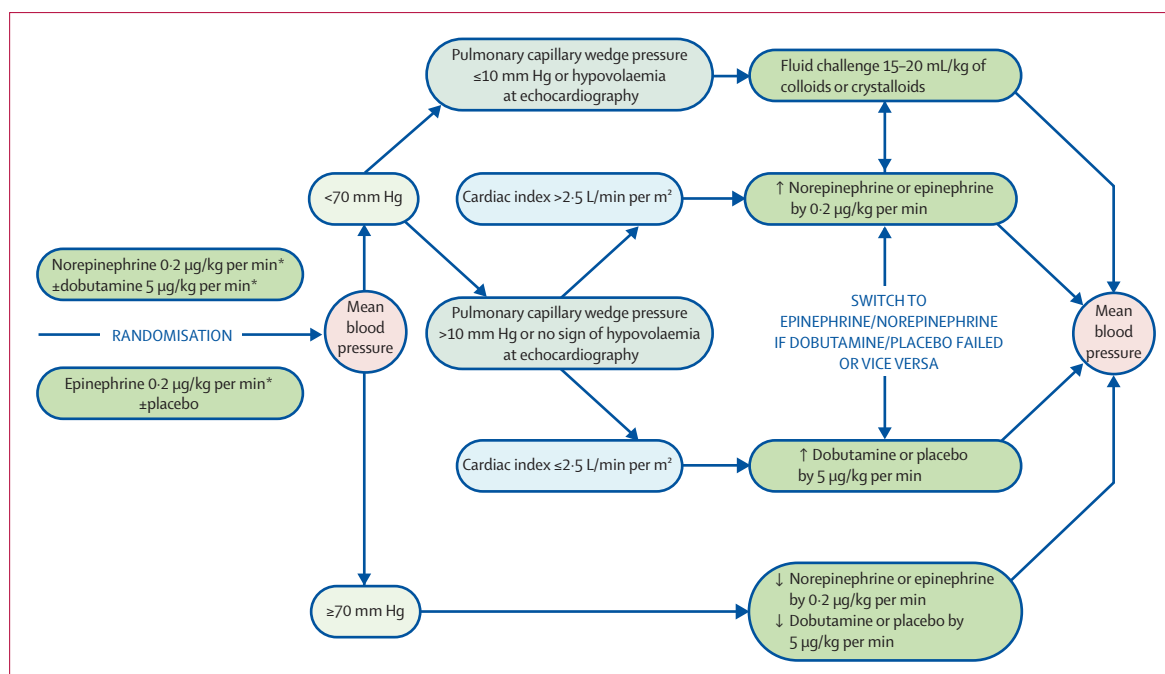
Norepinephrine 0·2 μg/kg per min*
±dobutamine 5 μg/kg per min*

RANDOMISATION

Epinephrine 0·2 μg/kg per min*
±placebo

Mean blood pressure

<70 mm Hg

Pulmonary capillary wedge pressure ≤10 mm Hg or hypovolaemia at echocardiography

Fluid challenge 15–20 mL/kg of colloids or crystalloids

Cardiac index >2·5 L/min per m²

↑ Norepinephrine or epinephrine by 0·2 μg/kg per min

Pulmonary capillary wedge pressure >10 mm Hg or no sign of hypovolaemia at echocardiography

SWITCH TO EPINEPHRINE/NOREPINEPHRINE IF DOBUTAMINE/PLACEBO FAILED OR VICE VERSA

Mean blood pressure

Cardiac index ≤2·5 L/min per m²

↑ Dobutamine or placebo by 5 μg/kg per min

≥70 mm Hg

↓ Norepinephrine or epinephrine by 0·2 μg/kg per min
↓ Dobutamine or placebo by 5 μg/kg per min